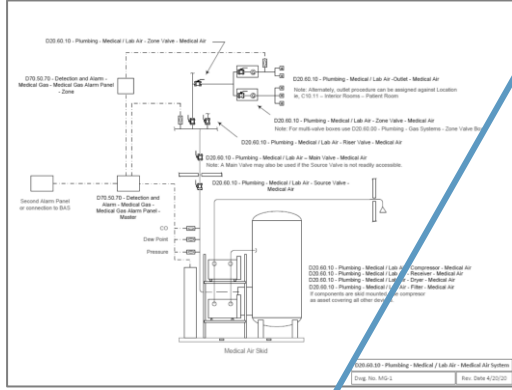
D20.60.10 - Plumbing - Medical / Lab Air - Zone Valve - Medical Air

D70.50.70 - Detection and Alarm - Medical Gas - Medical Gas Alarm Panel - Zone

D20.60.10 - Plumbing - Medical / Lab Air -Outlet - Medical Air

Note: Alternately, outlet procedure can be assigned against Location ie, C10.11 - Interior Rooms – Patient Room

D20.60.10 - Plumbing - Medical / Lab Air - Zone Valve - Medical Air
Note: For multi-valve boxes use D20.60.00 - Plumbing - Gas Systems - Zone Valve Bo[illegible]

D20.60.10 - Plumbing - Medical / Lab Air - Riser Valve - Medical Air

D20.60.10 - Plumbing - Medical / Lab Air – Main Valve - Medical Air
Note: A Main Valve may also be used if the Source Valve is not readily accessible.

D20.60.10 - Plumbing - Medical / Lab Air - Source Valve - Medical Air

Second Alarm Panel or connection to BAS

D70.50.70 - Detection and Alarm - Medical Gas - Medical Gas Alarm Panel - Master

CO

Dew Point

Pressure

D20.60.10 - Plumbing - Medical / Lab A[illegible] Compressor - Medical Air
D20.60.10 - Plumbing - Medical / Lab A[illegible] Receiver - Medical Air
D20.60.10 - Plumbing - Medical / La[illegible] - Dryer - Medical Air
D20.60.10 - Plumbing - Medical / L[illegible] - Filter - Medical Air
If components are skid mounted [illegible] compressor as asset covering all other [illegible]

Medical Air Skid

D20.60.10 - Plumbing - Medical / Lab Air - Medical Air System

Dwg. No. MG-1

Rev. Date 4/20/20